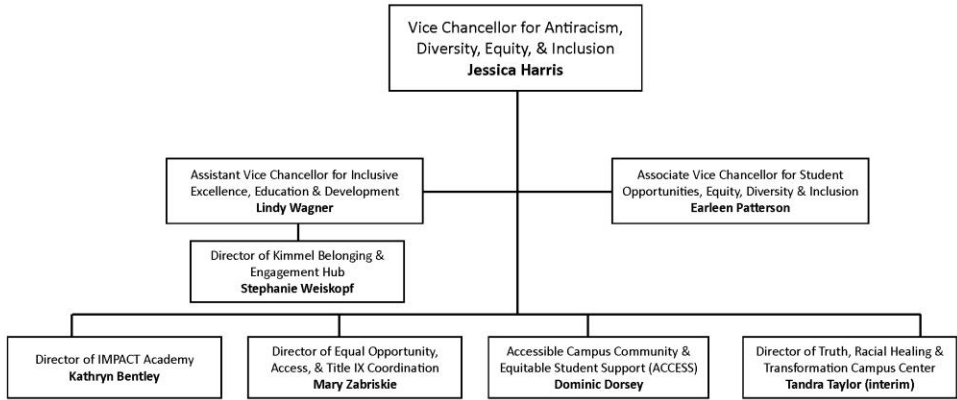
Vice Chancellor for Antiracism, Diversity, Equity, & Inclusion
**Jessica Harris**

Assistant Vice Chancellor for Inclusive Excellence, Education & Development
**Lindy Wagner**

Associate Vice Chancellor for Student Opportunities, Equity, Diversity & Inclusion
**Earleen Patterson**

Director of Kimmel Belonging & Engagement Hub
**Stephanie Weiskopf**

Director of IMPACT Academy
**Kathryn Bentley**

Director of Equal Opportunity, Access, & Title IX Coordination
**Mary Zabriskie**

Accessible Campus Community & Equitable Student Support (ACCESS)
**Dominic Dorsey**

Director of Truth, Racial Healing & Transformation Campus Center
**Tandra Taylor (interim)**